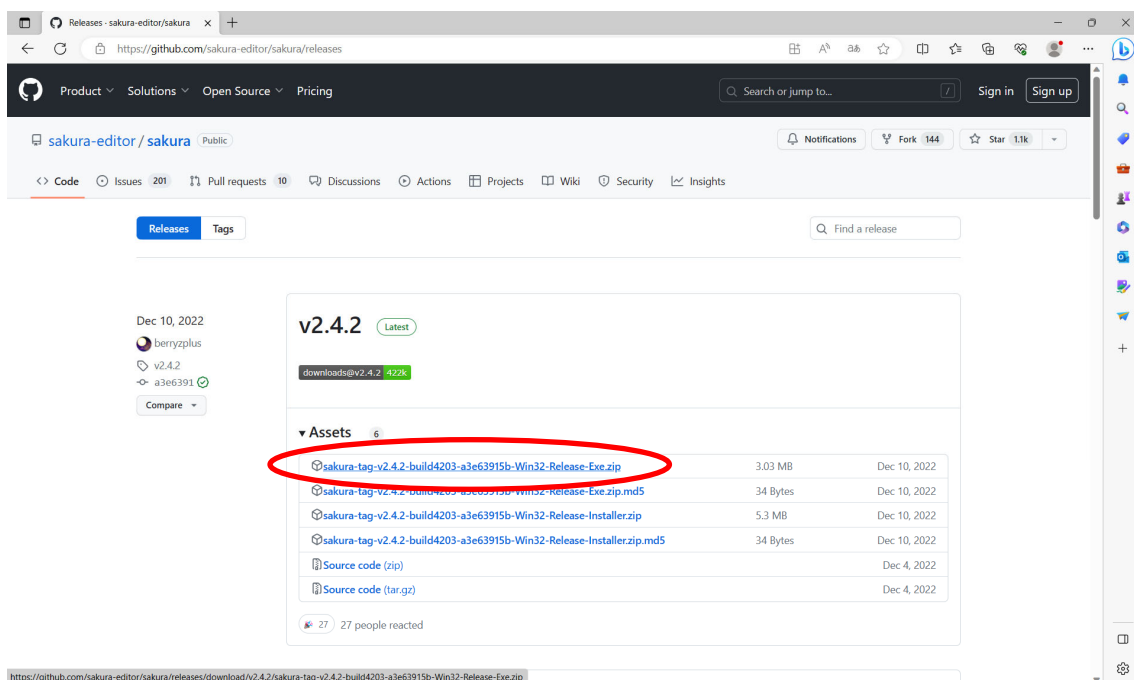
Releases · sakura-editor/sakura ×
+

https://github.com/sakura-editor/sakura/releases

Product
Solutions
Open Source
Pricing
Search or jump to...
/
Sign in
Sign up

sakura-editor / sakura Public

Notifications
Fork 144
Star 1.1k

Code
Issues 201
Pull requests 10
Discussions
Actions
Projects
Wiki
Security
Insights

Releases
Tags
Find a release

Dec 10, 2022
berryzplus
v2.4.2
a3e6391
Compare

v2.4.2 Latest

downloads@v2.4.2 422k

Assets 6

| | | |
|---|---|---|
| sakura-tag-v2.4.2-build4203-a3e63915b-Win32-Release-Exe.zip | 3.03 MB | Dec 10, 2022 |
| sakura-tag-v2.4.2-build4203-a3e63915b-Win32-Release-Exe.zip.md5 | 34 Bytes | Dec 10, 2022 |
| sakura-tag-v2.4.2-build4203-a3e63915b-Win32-Release-Installer.zip | 5.3 MB | Dec 10, 2022 |
| sakura-tag-v2.4.2-build4203-a3e63915b-Win32-Release-Installer.zip.md5 | 34 Bytes | Dec 10, 2022 |
| Source code (zip) | | Dec 4, 2022 |
| Source code (tar.gz) | | Dec 4, 2022 |

27
27 people reacted

https://github.com/sakura-editor/sakura/releases/download/v2.4.2/sakura-tag-v2.4.2-build4203-a3e63915b-Win32-Release-Exe.zip